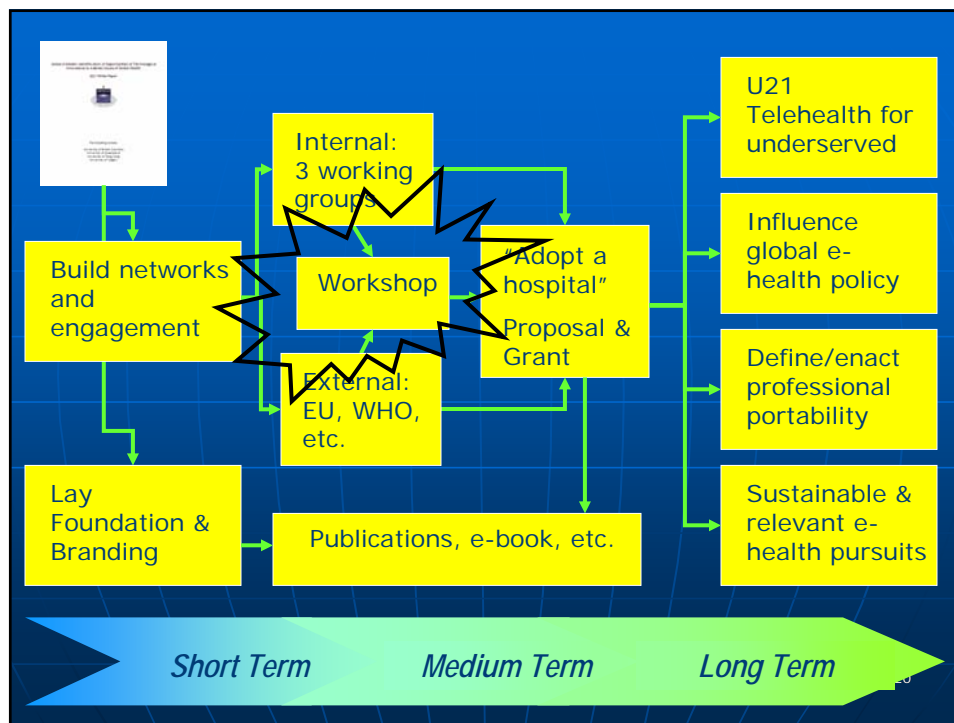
Build networks and engagement

Lay Foundation & Branding

Internal: 3 working groups

Workshop

External: EU, WHO, etc.

"Adopt a hospital"

Proposal & Grant

Publications, e-book, etc.

U21 Telehealth for underserved

Influence global e-health policy

Define/enact professional portability

Sustainable & relevant e-health pursuits

Short Term

Medium Term

Long Term

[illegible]